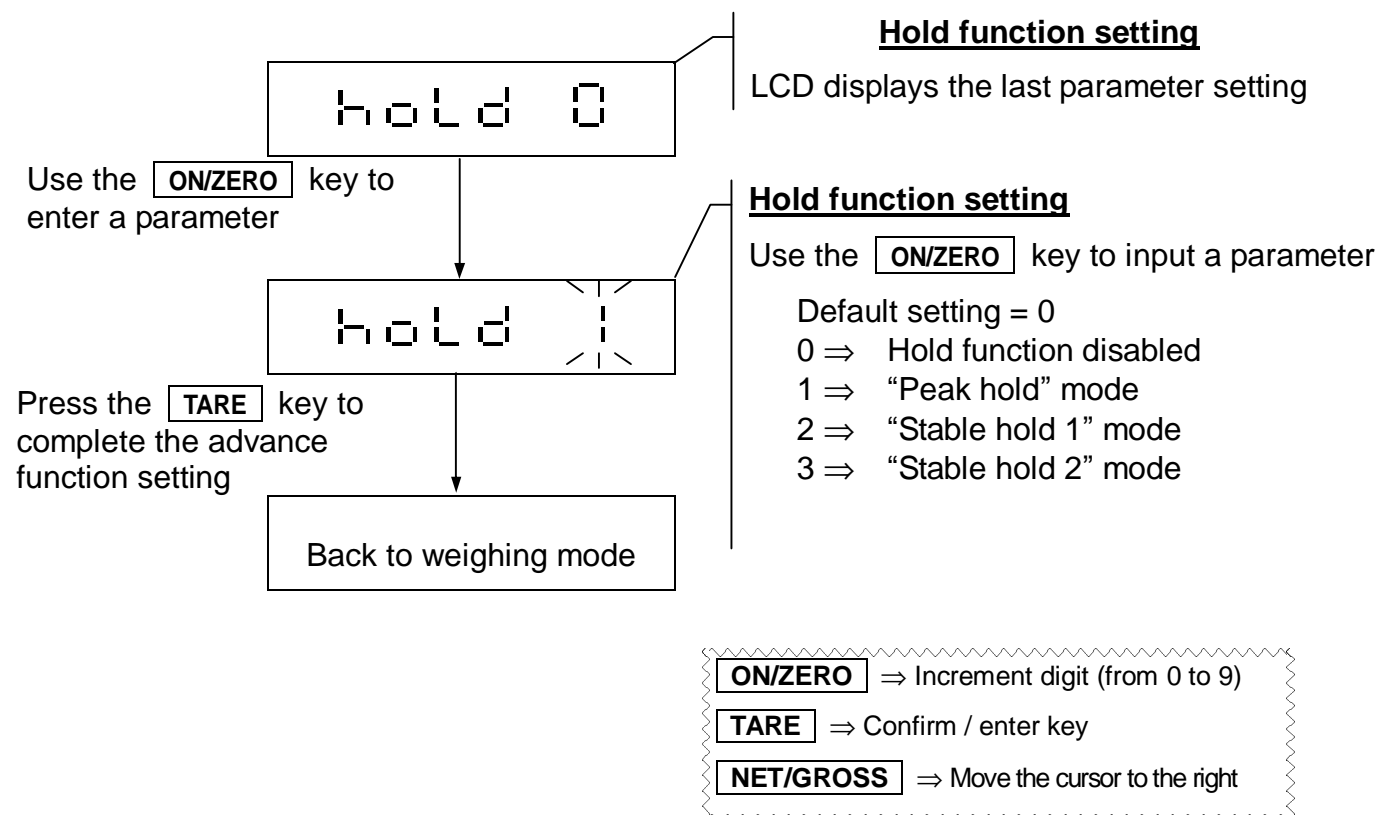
hold 0

Hold function setting

LCD displays the last parameter setting

Use the ON/ZERO key to enter a parameter

hold 1

Hold function setting

Use the ON/ZERO key to input a parameter

Default setting = 0
$0 \Rightarrow$ Hold function disabled
$1 \Rightarrow$ “Peak hold” mode
$2 \Rightarrow$ “Stable hold 1” mode
$3 \Rightarrow$ “Stable hold 2” mode

Press the TARE key to complete the advance function setting

Back to weighing mode

ON/ZERO $\Rightarrow$ Increment digit (from 0 to 9)
TARE $\Rightarrow$ Confirm / enter key
NET/GROSS $\Rightarrow$ Move the cursor to the right